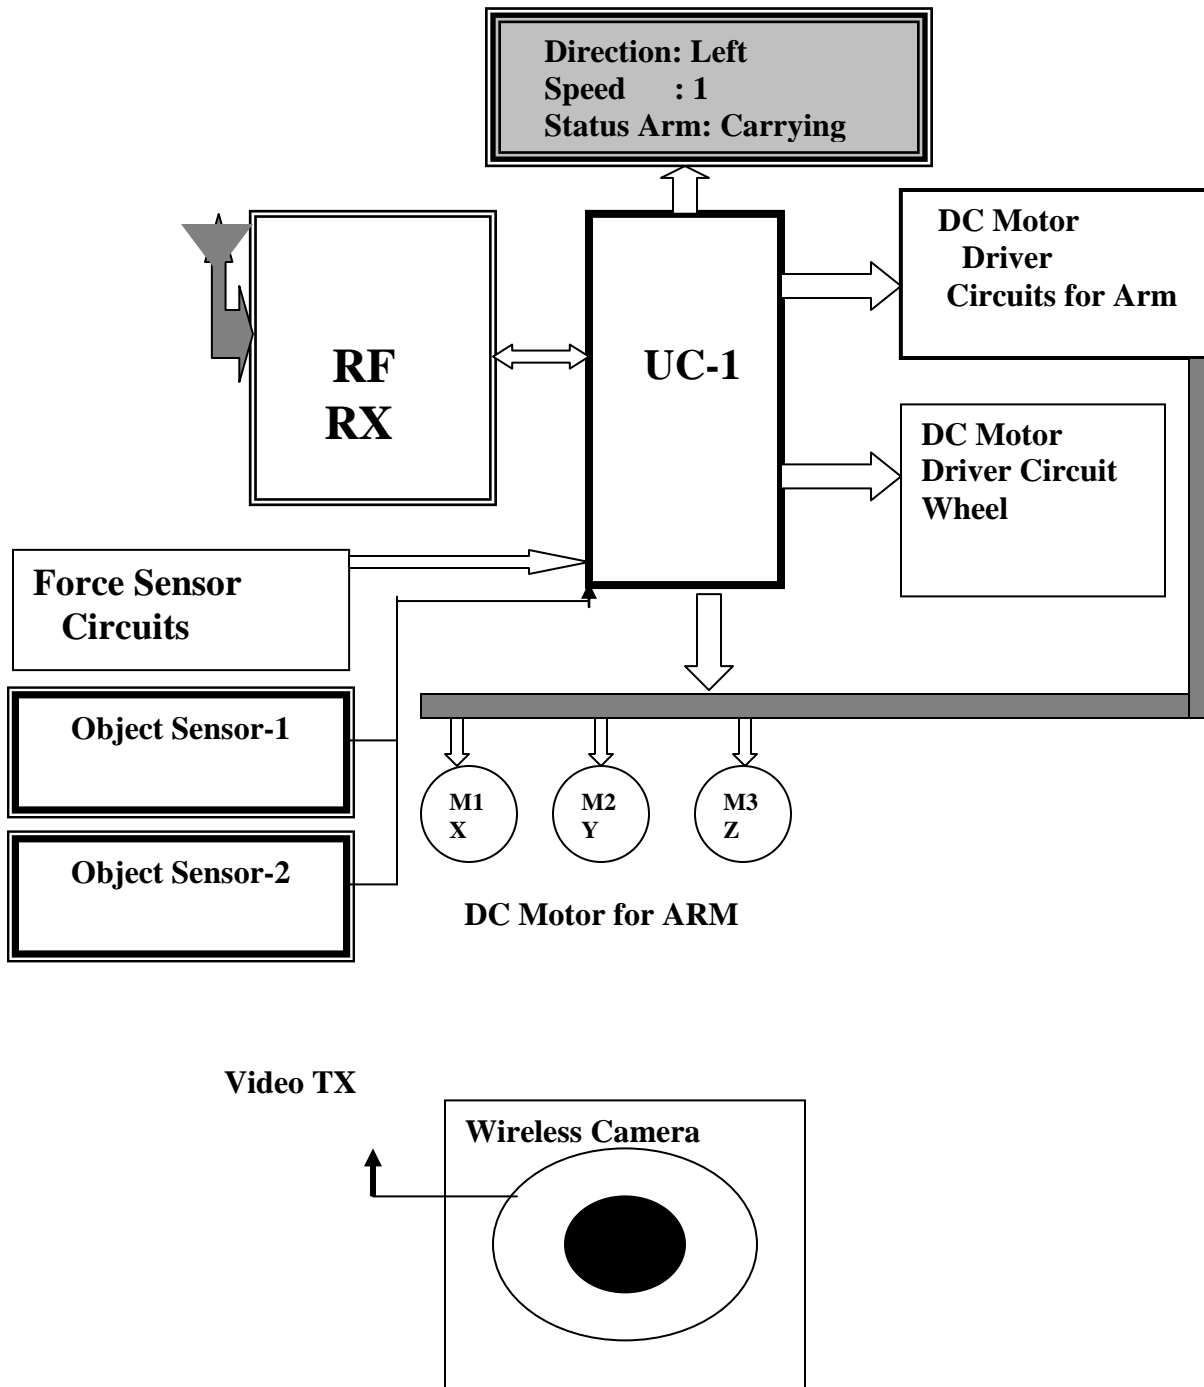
Direction: Left
Speed : 1
Status Arm: Carrying

RF
RX

UC-1

DC Motor
Driver
Circuits for Arm

DC Motor
Driver Circuit
Wheel

Force Sensor
Circuits

Object Sensor-1

Object Sensor-2

M1
X

M2
Y

M3
Z

DC Motor for ARM

Video TX

Wireless Camera